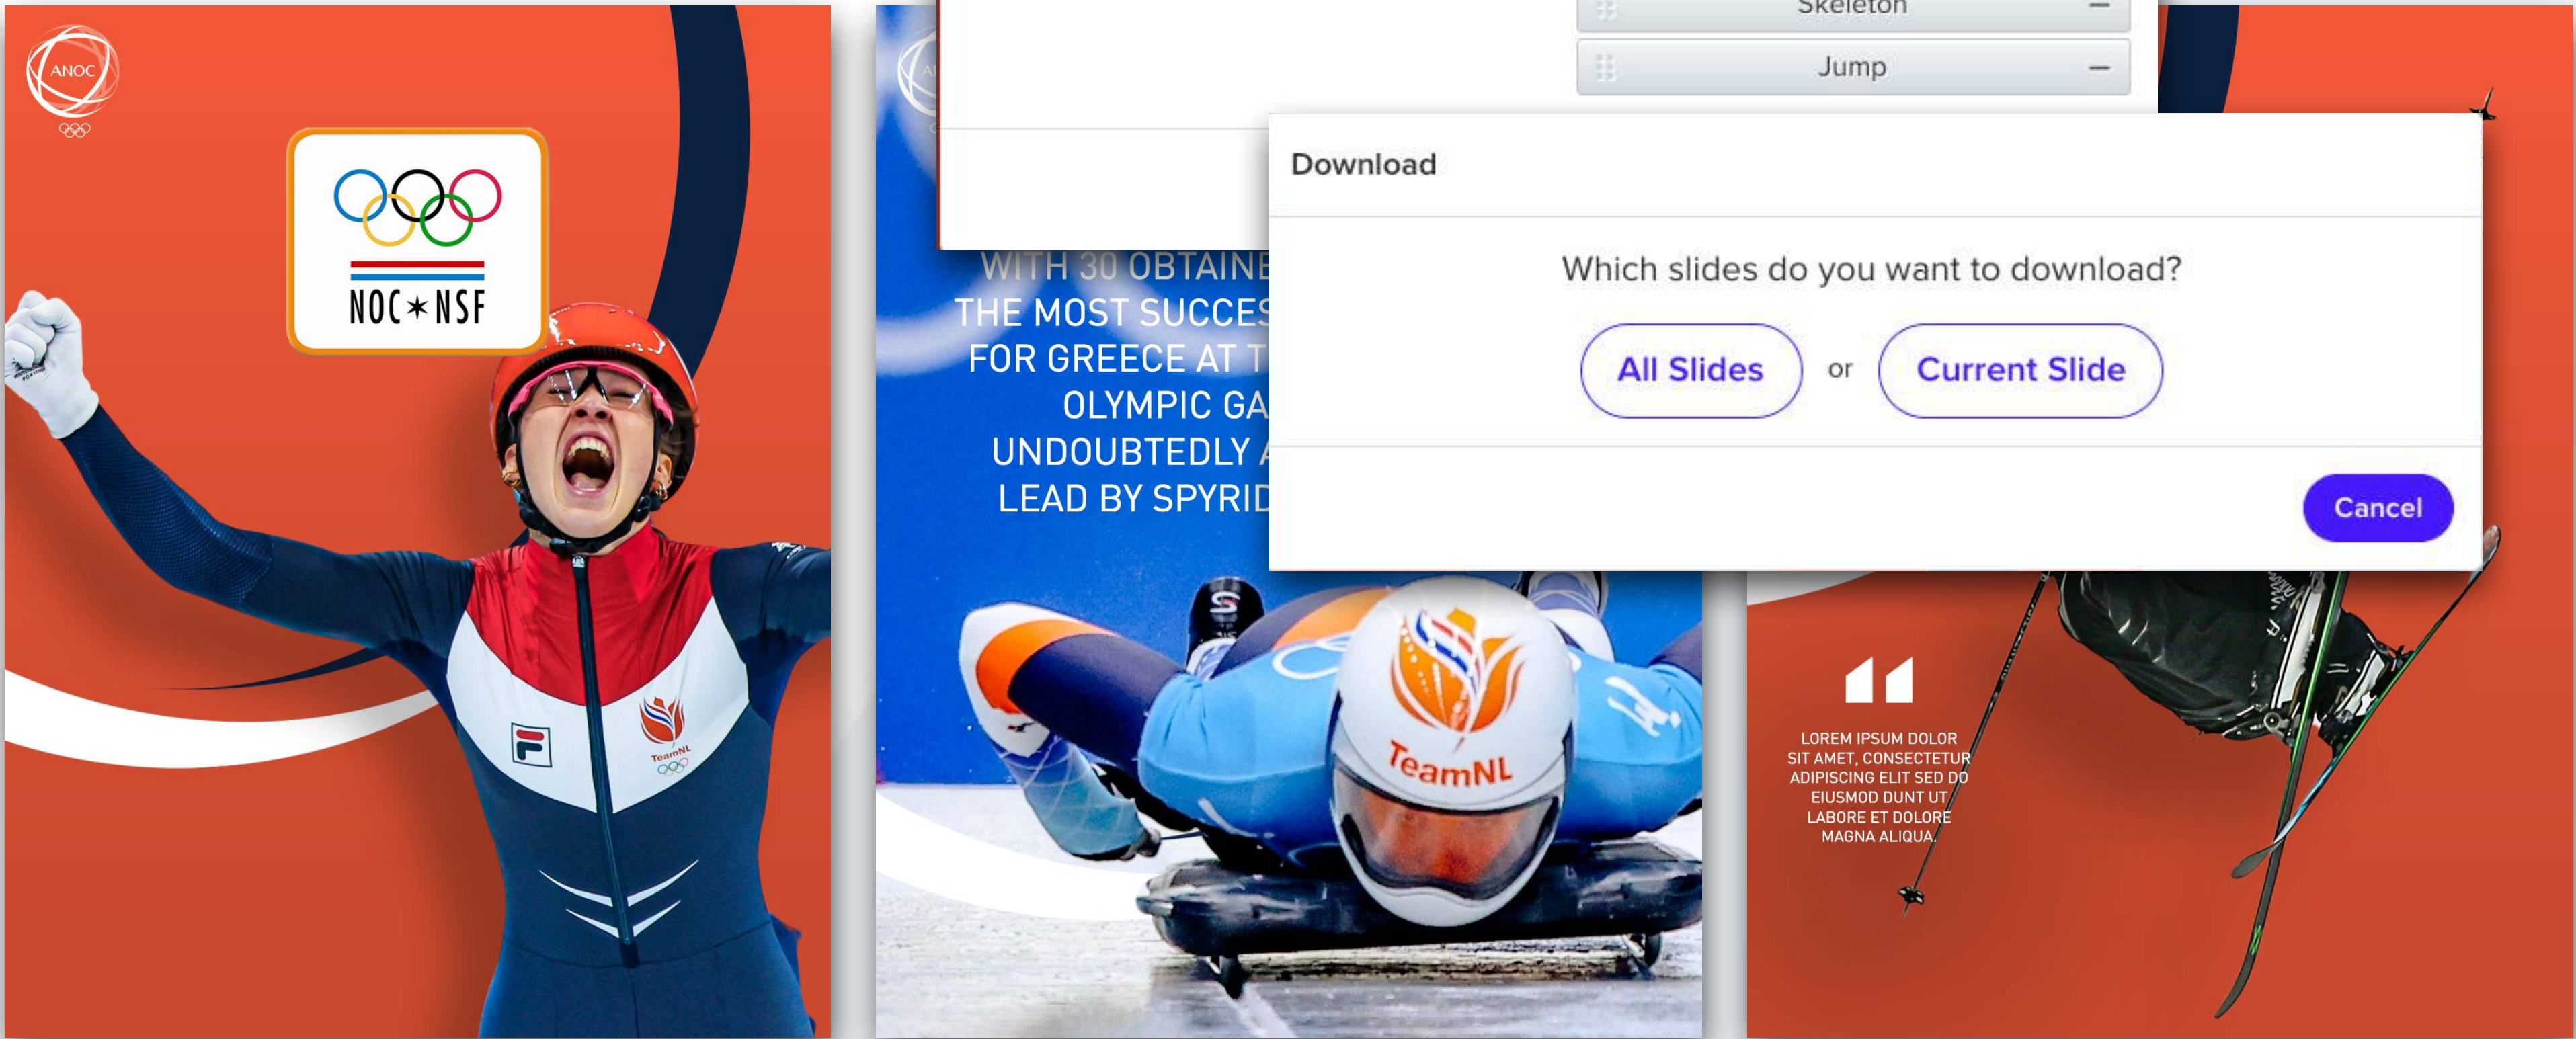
ANOC

NOC✶NSF

TeamNL

Skeleton

Jump

WITH 30 OBTAINE
THE MOST SUCCES
FOR GREECE AT T
OLYMPIC GA
UNDOUBTEDLY A
LEAD BY SPYRID

Download

Which slides do you want to download?

All Slides or Current Slide

Cancel

TeamNL

LOREM IPSUM DOLOR SIT AMET, CONSECTETUR ADIPISCING ELIT SED DO EIUSMOD DUNT UT LABORE ET DOLORE MAGNA ALIQUA.